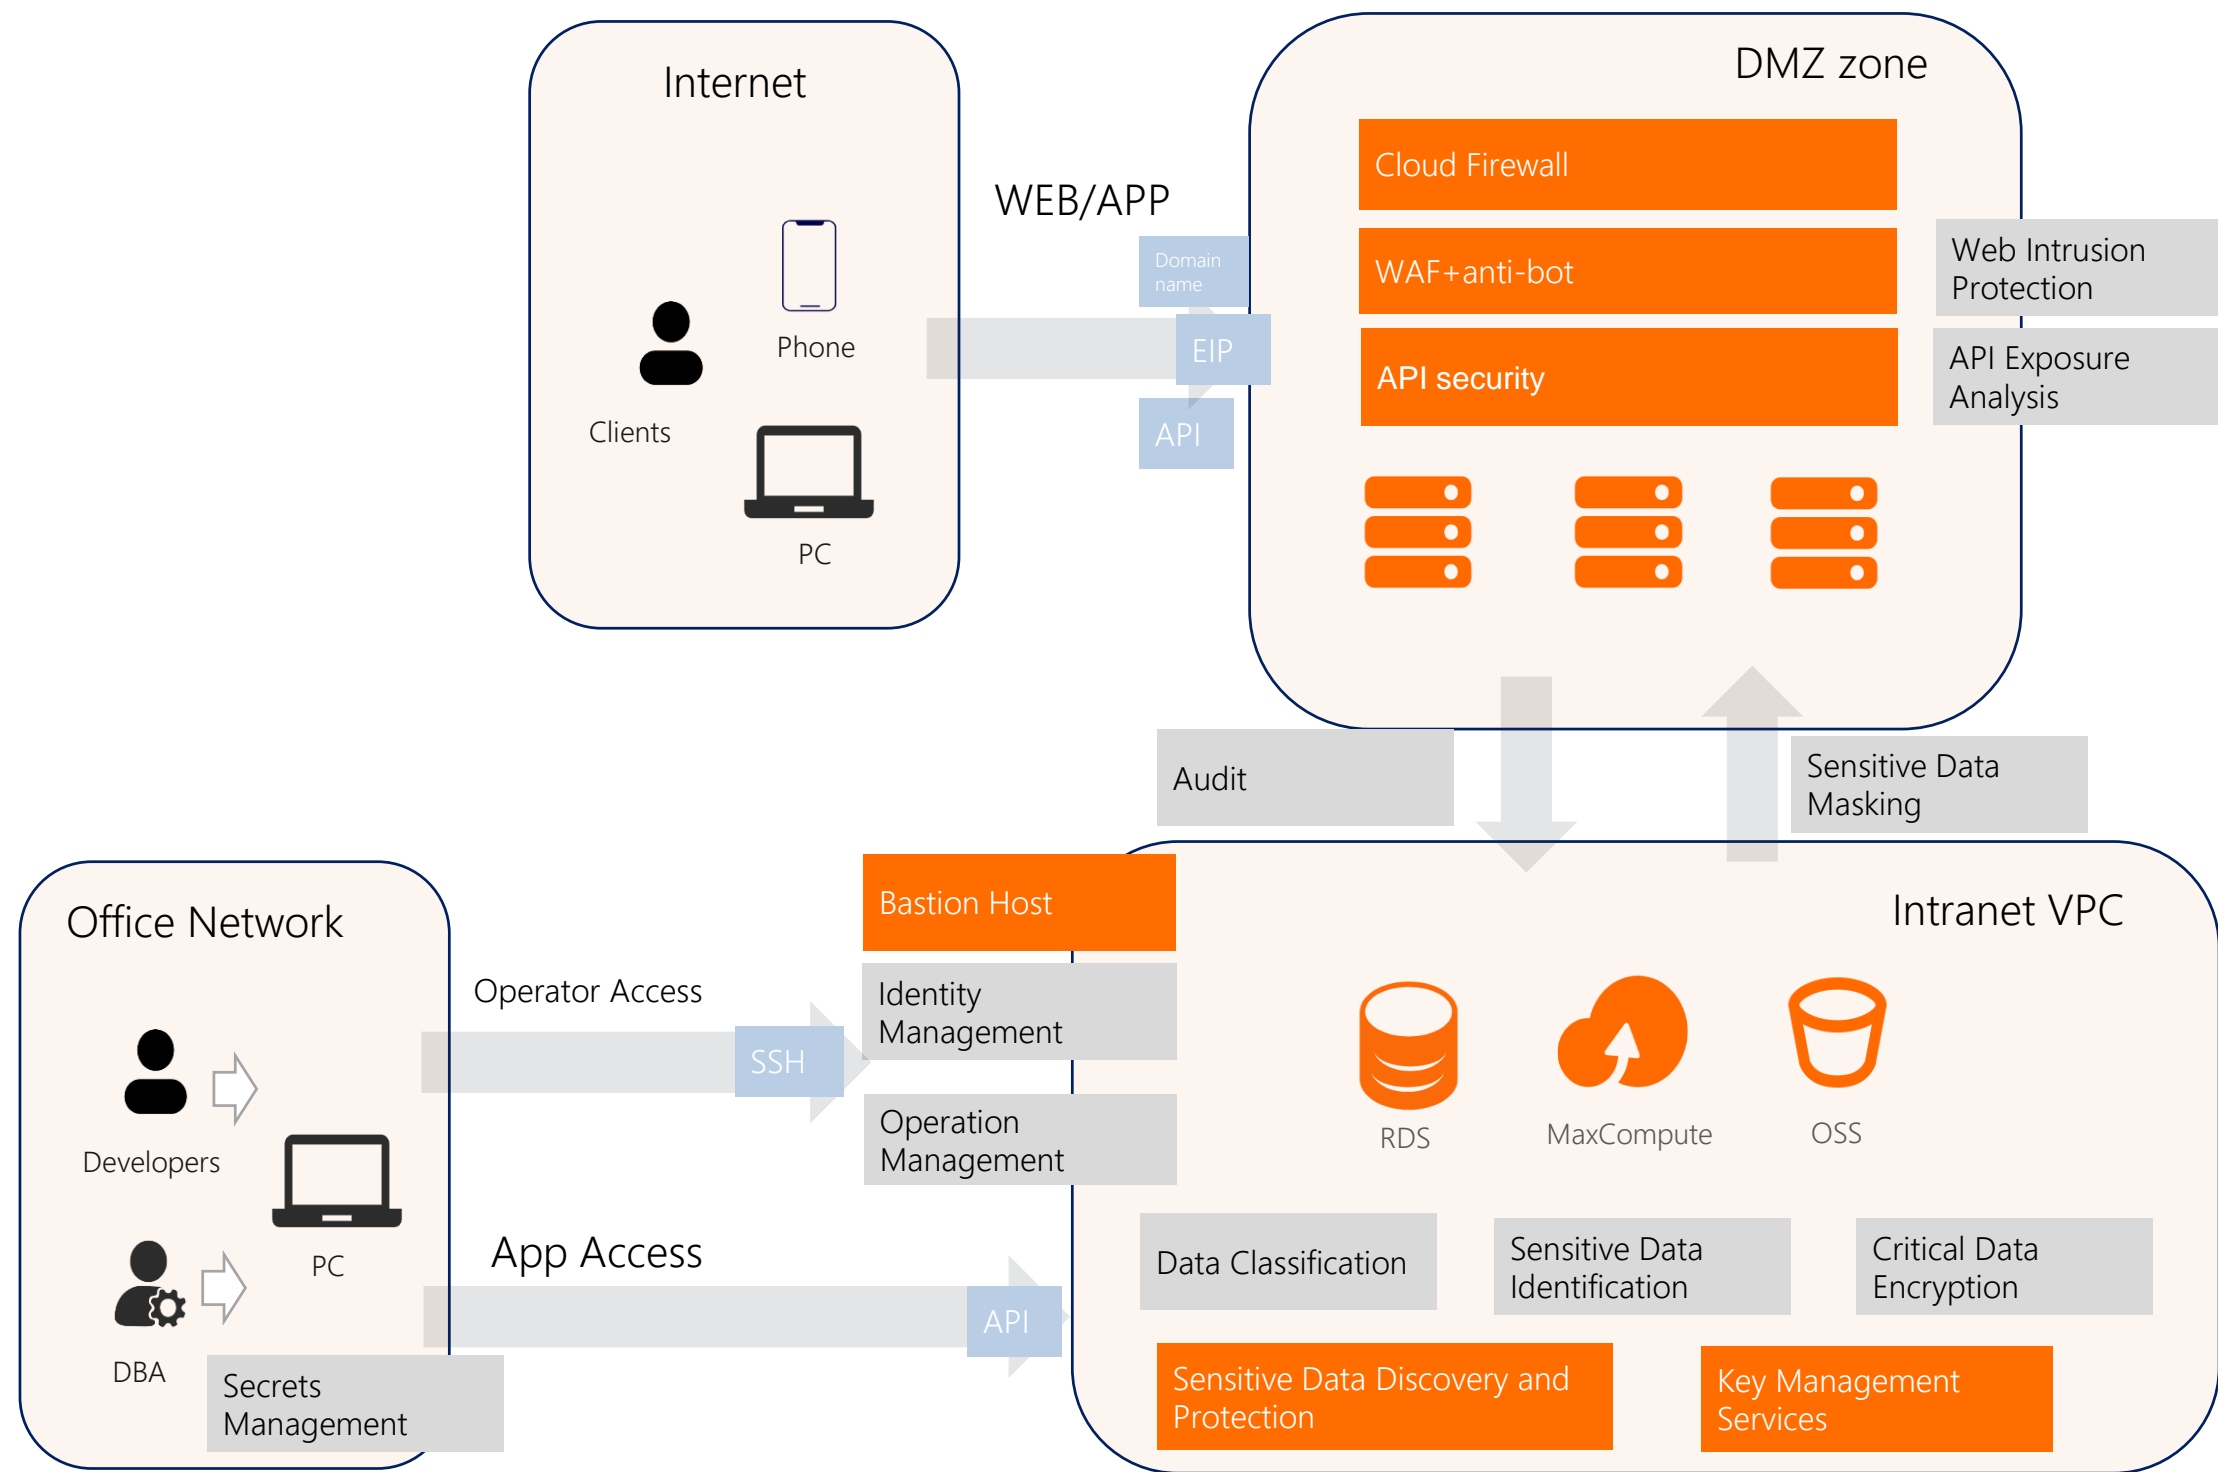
Internet

Phone

Clients

PC

WEB/APP

Domain name

EIP

API

DMZ zone

Cloud Firewall

WAF+anti-bot

API security

Web Intrusion Protection

API Exposure Analysis

Audit

Sensitive Data Masking

Office Network

Developers

PC

DBA

Secrets Management

Operator Access

SSH

Bastion Host

Identity Management

Operation Management

App Access

API

Intranet VPC

RDS

MaxCompute

OSS

Data Classification

Sensitive Data Identification

Critical Data Encryption

Sensitive Data Discovery and Protection

Key Management Services